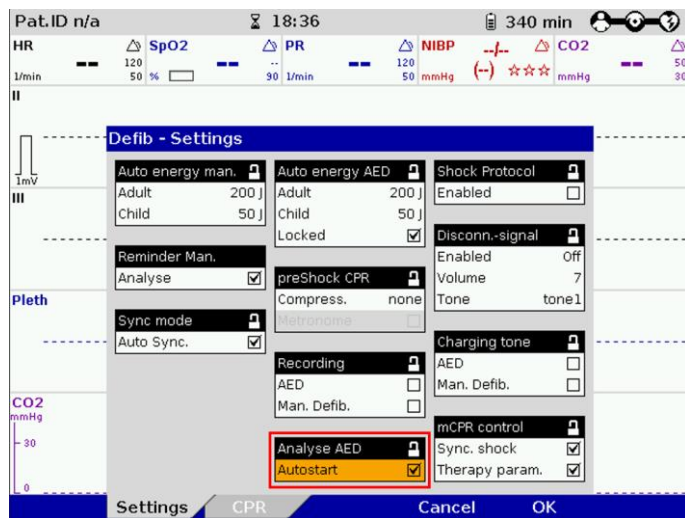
Pat.ID n/a 18:36 340 min

HR 120 50 1/min -- SpO2 120 50 % -- PR 120 90 1/min -- NIBP --/-- (--) ☆☆☆ mmHg 120 50 CO2 mmHg -- 50 30

II

1mV

III

Pleth

CO2 mmHg 30 0

Defib - Settings

| Auto energy man. | |
|---|---|
| Adult | 200 J |
| Child | 50 J |

| Reminder Man. | |
|---|---|
| Analyse | ☑ |

| Sync mode | |
|---|---|
| Auto Sync. | ☑ |

| Auto energy AED | |
|---|---|
| Adult | 200 J |
| Child | 50 J |
| Locked | ☑ |

| preShock CPR | |
|---|---|
| Compress. | none |
| Metronome | ☐ |

| Recording | |
|---|---|
| AED | ☐ |
| Man. Defib. | ☐ |

| Analyse AED | |
|---|---|
| Autostart | ☑ |

| Shock Protocol | |
|---|---|
| Enabled | ☐ |

| Disconn.-signal | |
|---|---|
| Enabled | Off |
| Volume | 7 |
| Tone | tone1 |

| Charging tone | |
|---|---|
| AED | ☐ |
| Man. Defib. | ☐ |

| mCPR control | |
|---|---|
| Sync. shock | ☑ |
| Therapy param. | ☑ |

Settings CPR Cancel OK